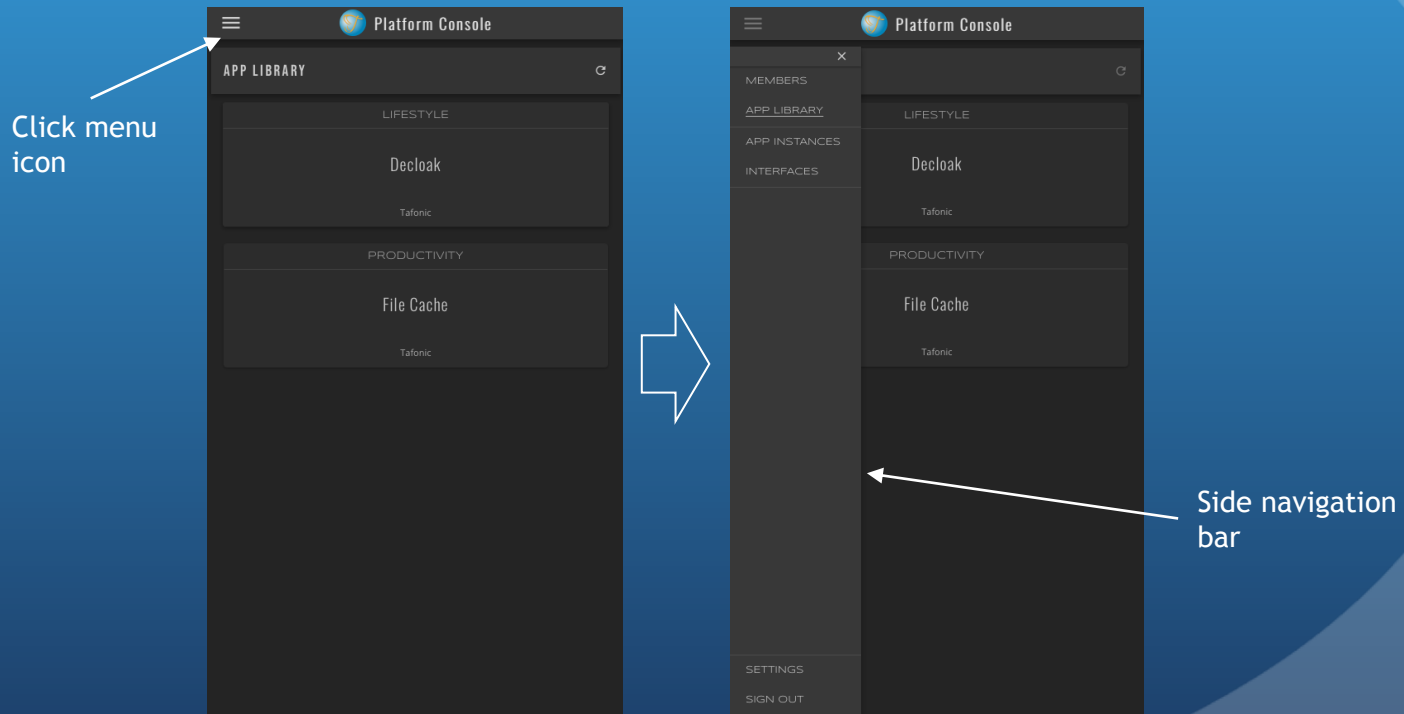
Click menu icon

Platform Console

APP LIBRARY

LIFESTYLE

Decloak

Tafonic

PRODUCTIVITY

File Cache

Tafonic

Platform Console

×

MEMBERS

APP LIBRARY

APP INSTANCES

INTERFACES

SETTINGS

SIGN OUT

LIFESTYLE

Decloak

Tafonic

PRODUCTIVITY

File Cache

Tafonic

Side navigation bar